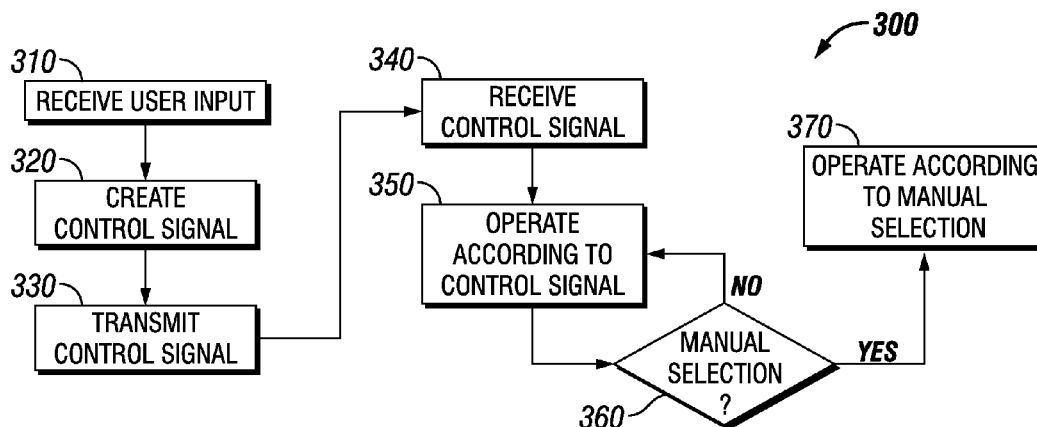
300

310 RECEIVE USER INPUT

320 CREATE CONTROL SIGNAL

330 TRANSMIT CONTROL SIGNAL

340 RECEIVE CONTROL SIGNAL

350 OPERATE ACCORDING TO CONTROL SIGNAL

NO

360 MANUAL SELECTION ?

YES

370 OPERATE ACCORDING TO MANUAL SELECTION